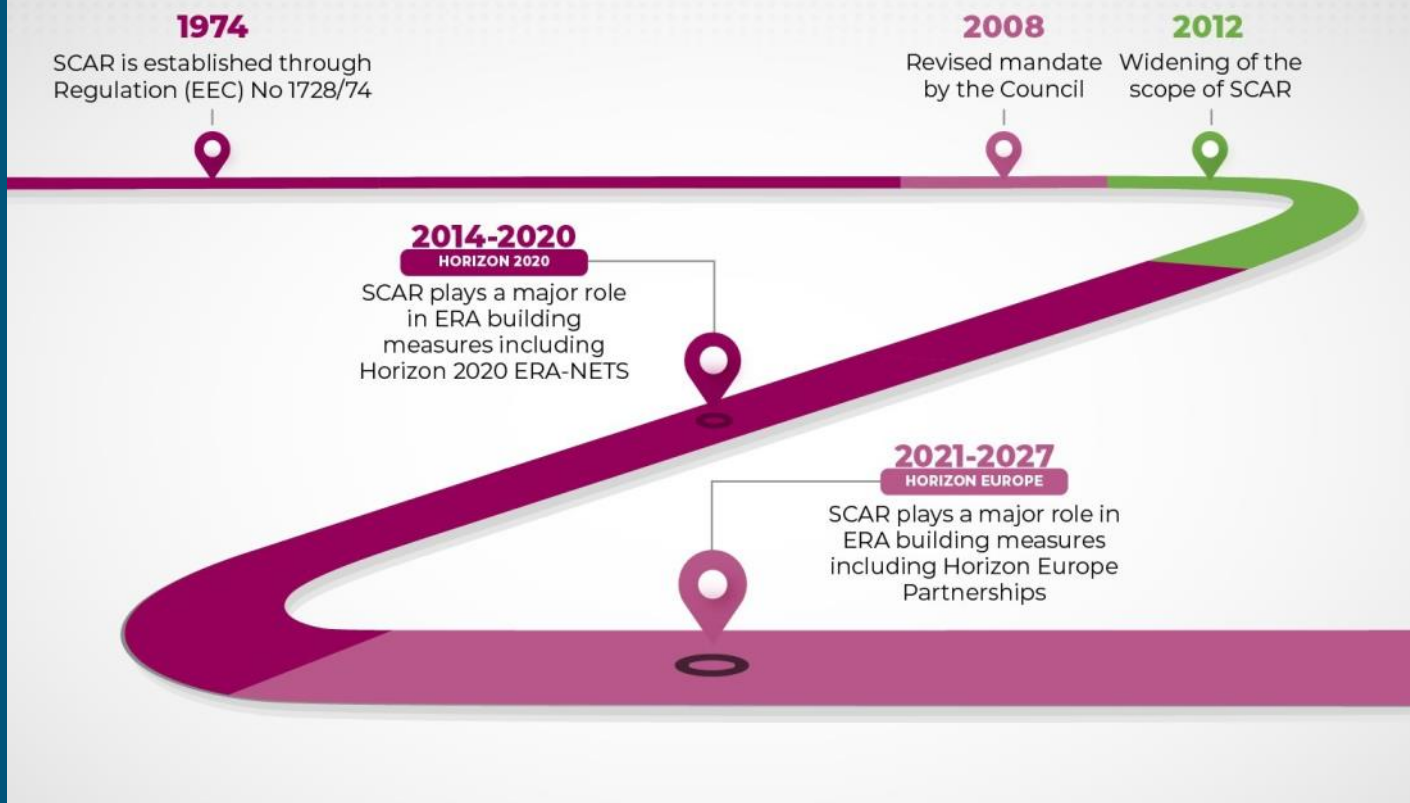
1974
SCAR is established through Regulation (EEC) No 1728/74

2008
Revised mandate by the Council

2012
Widening of the scope of SCAR

2014-2020
HORIZON 2020
SCAR plays a major role in ERA building measures including Horizon 2020 ERA-NETS

2021-2027
HORIZON EUROPE
SCAR plays a major role in ERA building measures including Horizon Europe Partnerships